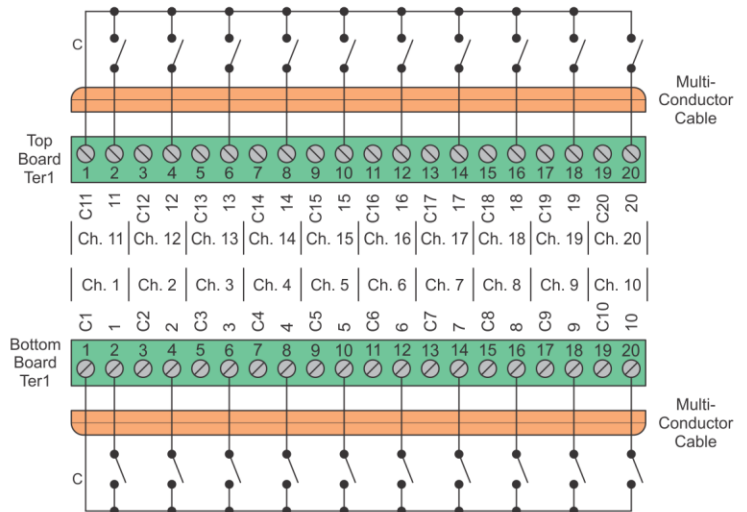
C

Multi-Conductor Cable

Top Board Ter1

1 2 3 4 5 6 7 8 9 10 11 12 13 14 15 16 17 18 19 20

C11 11 C12 12 C13 13 C14 14 C15 15 C16 16 C17 17 C18 18 C19 19 C20 20

Ch. 11 | Ch. 12 | Ch. 13 | Ch. 14 | Ch. 15 | Ch. 16 | Ch. 17 | Ch. 18 | Ch. 19 | Ch. 20

Ch. 1 | Ch. 2 | Ch. 3 | Ch. 4 | Ch. 5 | Ch. 6 | Ch. 7 | Ch. 8 | Ch. 9 | Ch. 10

C1 1 C2 2 C3 3 C4 4 C5 5 C6 6 C7 7 C8 8 C9 9 C10 10

Bottom Board Ter1

1 2 3 4 5 6 7 8 9 10 11 12 13 14 15 16 17 18 19 20

Multi-Conductor Cable

C